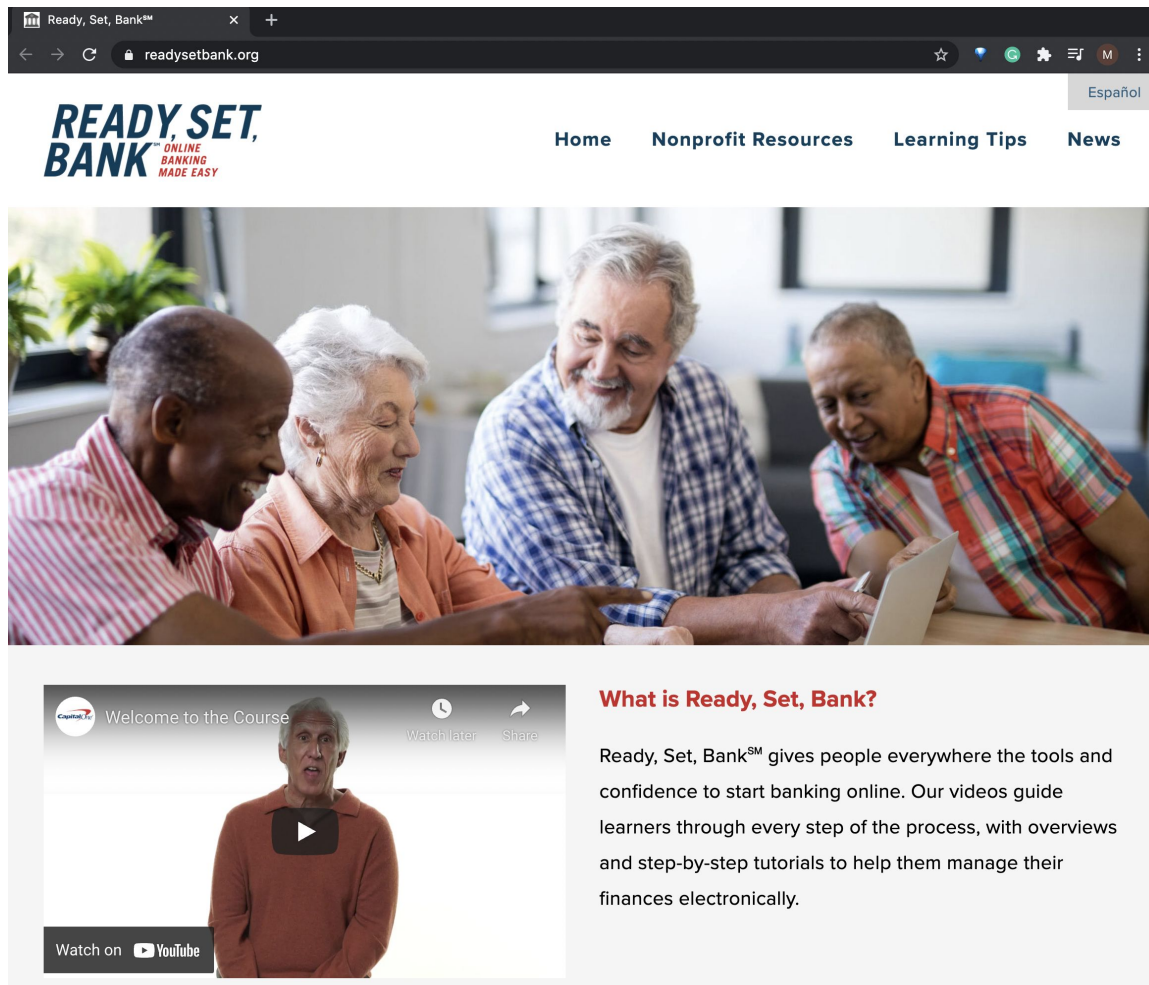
Ready, Set, Bank℠

readysetbank.org

M

Español

READY, SET, BANK℠ ONLINE BANKING MADE EASY

Home Nonprofit Resources Learning Tips News

Capital One

Welcome to the Course

Watch later

Share

Watch on YouTube

What is Ready, Set, Bank?

Ready, Set, Bank℠ gives people everywhere the tools and confidence to start banking online. Our videos guide learners through every step of the process, with overviews and step-by-step tutorials to help them manage their finances electronically.